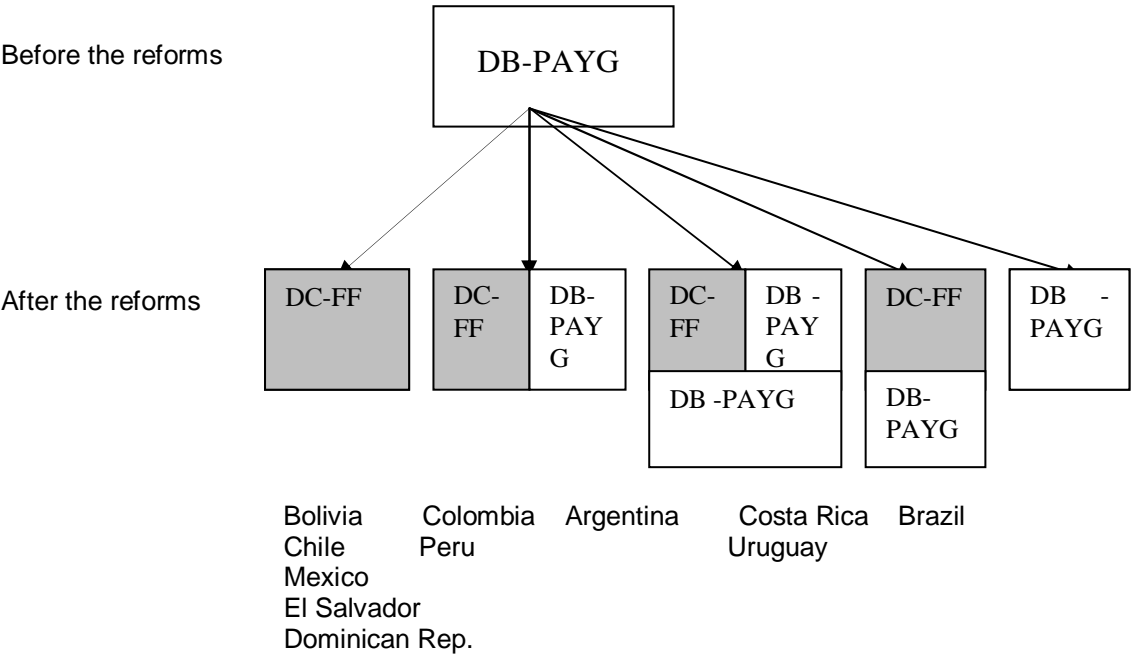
Before the reforms

DB-PAYG

After the reforms

DC-FF

DC-FF

DB-PAYG

DC-FF

DB -PAYG

DB -PAYG

DC-FF

DB-PAYG

DB - PAYG

Bolivia
Chile
Mexico
El Salvador
Dominican Rep.

Colombia
Peru

Argentina

Costa Rica
Uruguay

Brazil